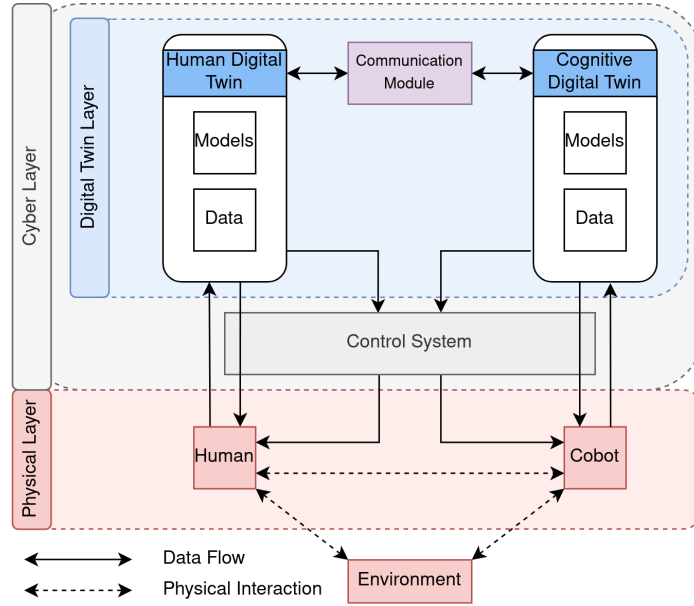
Cyber Layer

Digital Twin Layer

Human Digital Twin

Models

Data

Communication Module

Cognitive Digital Twin

Models

Data

Control System

Physical Layer

Human

Cobot

Environment

Data Flow

Physical Interaction